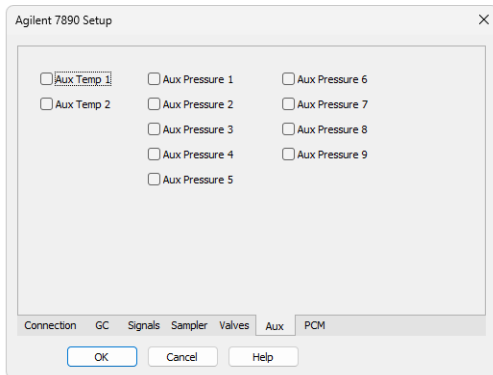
Agilent 7890 Setup

Aux Temp 1
Aux Temp 2

Aux Pressure 1
Aux Pressure 2
Aux Pressure 3
Aux Pressure 4
Aux Pressure 5

Aux Pressure 6
Aux Pressure 7
Aux Pressure 8
Aux Pressure 9

Connection GC Signals Sampler Valves Aux PCM

OK Cancel Help